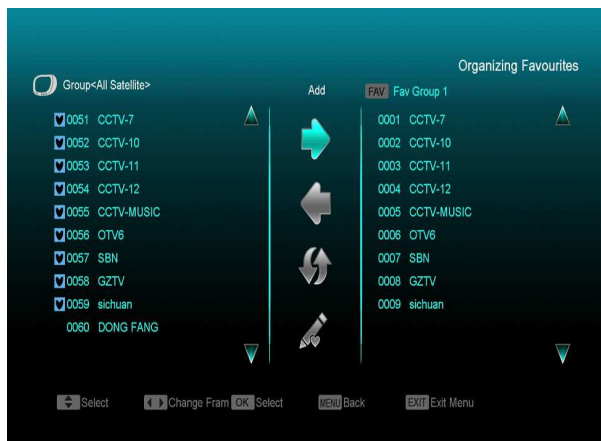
Organizing Favourites

Group<All Satellite>

Add

FAV Fav Group 1

0051 CCTV-7
0052 CCTV-10
0053 CCTV-11
0054 CCTV-12
0055 CCTV-MUSIC
0056 OTV6
0057 SBN
0058 GZTV
0059 sichuan
0060 DONG FANG

0001 CCTV-7
0002 CCTV-10
0003 CCTV-11
0004 CCTV-12
0005 CCTV-MUSIC
0006 OTV6
0007 SBN
0008 GZTV
0009 sichuan

Select Change Fram OK Select MENU Back EXIT Exit Menu